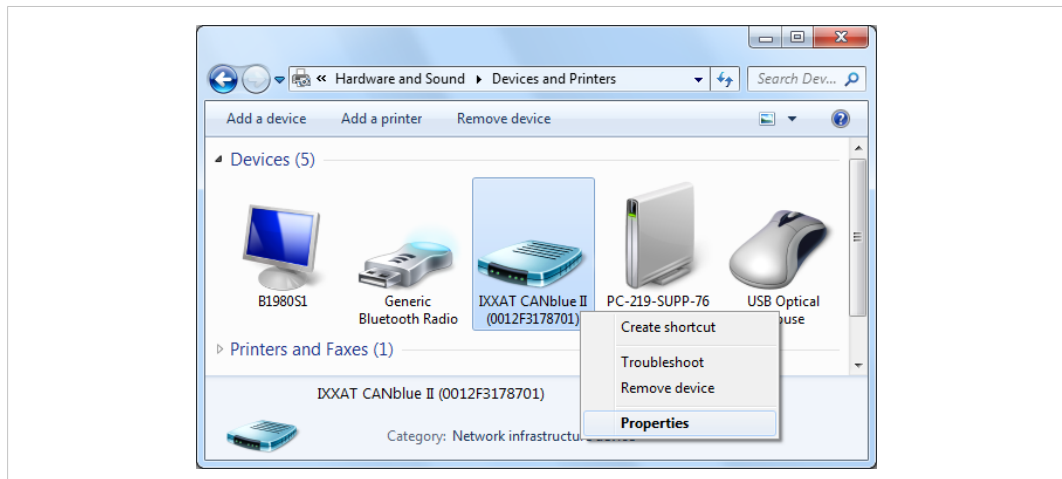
« Hardware and Sound ▸ Devices and Printers

Search Dev...

Add a device Add a printer Remove device

Devices (5)

B1980S1

Generic Bluetooth Radio

IXXAT CANblue II (0012F3178701)

PC-219-SUPP-76

USB Optical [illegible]ouse

Create shortcut

Troubleshoot

Remove device

Properties

Printers and Faxes (1)

IXXAT CANblue II (0012F3178701)

Category: Network infrastructu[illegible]